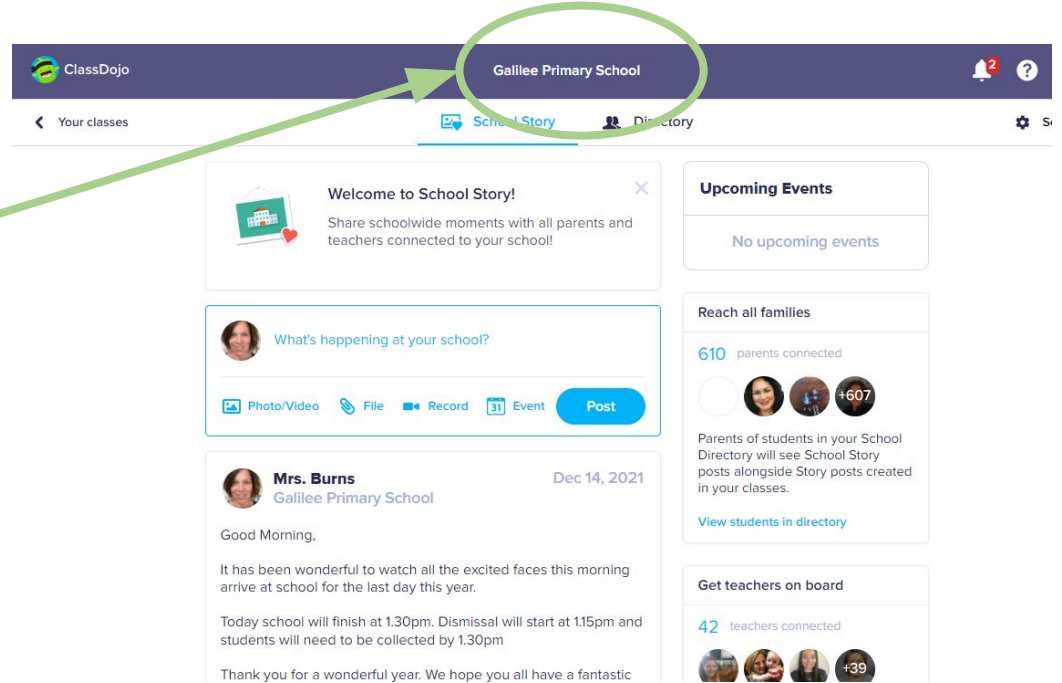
ClassDojo

Galilee Primary School

2

Your classes

School Story

Directory

Se

Welcome to School Story!

Share schoolwide moments with all parents and teachers connected to your school!

What's happening at your school?

Photo/Video File Record 31 Event Post

Mrs. Burns
Galilee Primary School

Dec 14, 2021

Good Morning,

It has been wonderful to watch all the excited faces this morning arrive at school for the last day this year.

Today school will finish at 1.30pm. Dismissal will start at 1.15pm and students will need to be collected by 1.30pm

Thank you for a wonderful year. We hope you all have a fantastic

Upcoming Events

No upcoming events

Reach all families

610 parents connected

+607

Parents of students in your School Directory will see School Story posts alongside Story posts created in your classes.

View students in directory

Get teachers on board

42 teachers connected

+39